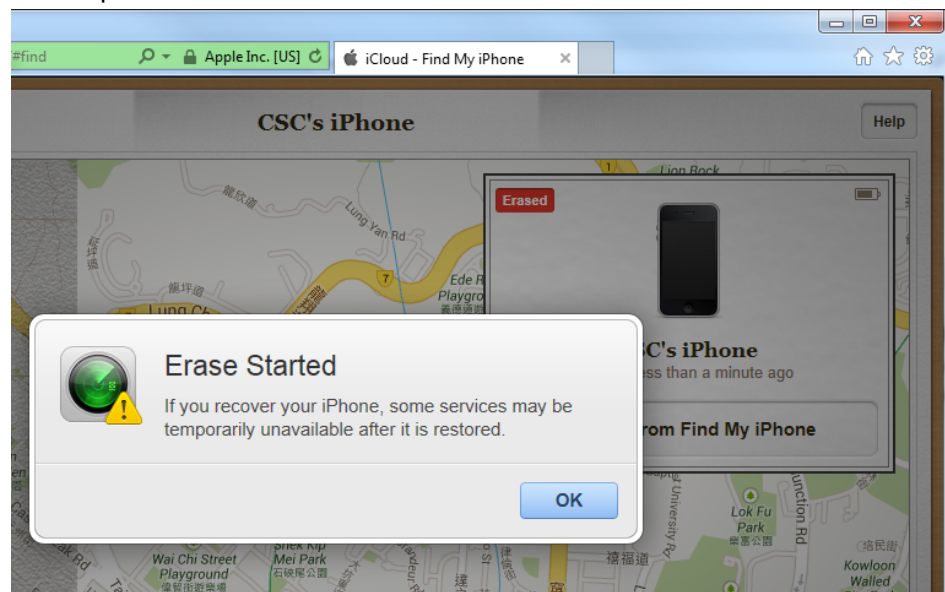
#find
Apple Inc. [US]
iCloud - Find My iPhone

CSC's iPhone

Help

Lion Rock
Lung Yan Rd
7
Ede R
Playgro
Lung Ch

Erased
C's iPhone
ess than a minute ago
rom Find My iPhone

Erase Started
If you recover your iPhone, some services may be temporarily unavailable after it is restored.

OK

Wai Chi Street Playground
Shek Kip Mei Park
University Rd
Lok Fu Park
Junction Rd
Kowloon Walled